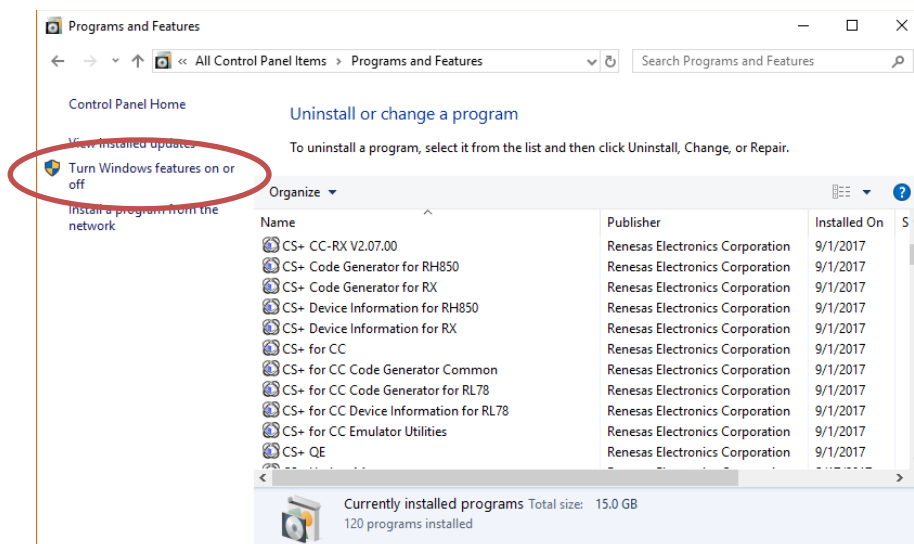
Programs and Features

« All Control Panel Items › Programs and Features

Search Programs and Features

Control Panel Home

View installed updates

Turn Windows features on or off

Install a program from the network

Uninstall or change a program

To uninstall a program, select it from the list and then click Uninstall, Change, or Repair.

Organize ▾

| Name | Publisher | Installed On | S |
|---|---|---|---|
| CS+ CC-RX V2.07.00 | Renesas Electronics Corporation | 9/1/2017 | |
| CS+ Code Generator for RH850 | Renesas Electronics Corporation | 9/1/2017 | |
| CS+ Code Generator for RX | Renesas Electronics Corporation | 9/1/2017 | |
| CS+ Device Information for RH850 | Renesas Electronics Corporation | 9/1/2017 | |
| CS+ Device Information for RX | Renesas Electronics Corporation | 9/1/2017 | |
| CS+ for CC | Renesas Electronics Corporation | 9/1/2017 | |
| CS+ for CC Code Generator Common | Renesas Electronics Corporation | 9/1/2017 | |
| CS+ for CC Code Generator for RL78 | Renesas Electronics Corporation | 9/1/2017 | |
| CS+ for CC Device Information for RL78 | Renesas Electronics Corporation | 9/1/2017 | |
| CS+ for CC Emulator Utilities | Renesas Electronics Corporation | 9/1/2017 | |
| CS+ QE | Renesas Electronics Corporation | 9/1/2017 | |

Currently installed programs Total size: 15.0 GB
120 programs installed